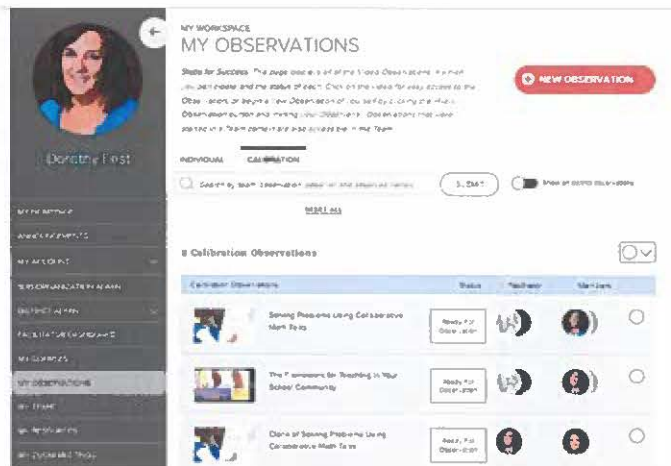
MY WORKSPACE
MY OBSERVATIONS

Steps for Success: This page displays all of the Video Observations in which you participate and the status of each. Click on the video for easy access to the Observation, or begin a New Observation of your self by clicking the New Observation button and inviting your Observers. Observations that were started in a Team context are also accessible in the Team.

NEW OBSERVATION

Dorothy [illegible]

INDIVIDUAL CALIBRATION

Search by team observation video or observed names

SUBMIT

Show archived observations

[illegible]

8 Calibration Observations

| Calibration Observations | Status | Facilitator | Members |
|---|---|---|---|
| Solving Problems Using Collaborative Math Talks | Ready For Observation | | |
| The Framework for Teaching in Your School Community | Ready For Observation | | |
| Clone of Solving Problems Using Collaborative Math Talks | Ready For Observation | | |

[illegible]
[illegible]
MY ACCOUNT
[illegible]
DISTRICT ADMIN
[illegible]
MY COURSES
MY OBSERVATIONS
MY TEAMS
MY RESOURCES
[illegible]